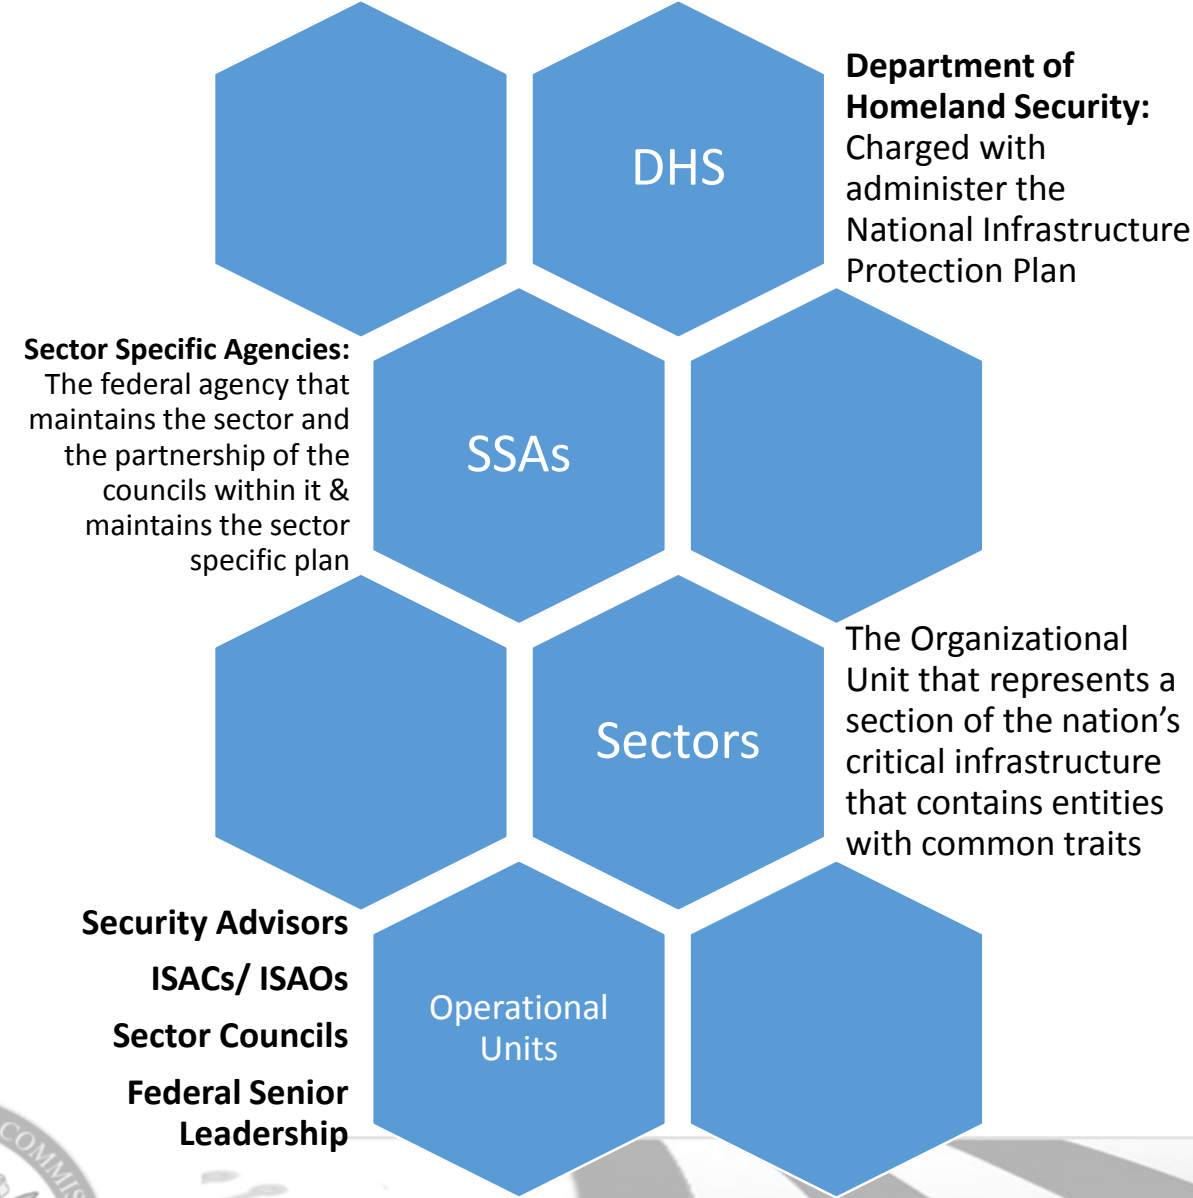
DHS

**Department of Homeland Security:** Charged with administer the National Infrastructure Protection Plan

**Sector Specific Agencies:** The federal agency that maintains the sector and the partnership of the councils within it & maintains the sector specific plan

SSAs

Sectors

The Organizational Unit that represents a section of the nation's critical infrastructure that contains entities with common traits

**Security Advisors**

**ISACs/ ISAOs**

**Sector Councils**

**Federal Senior Leadership**

Operational Units

COMMIS